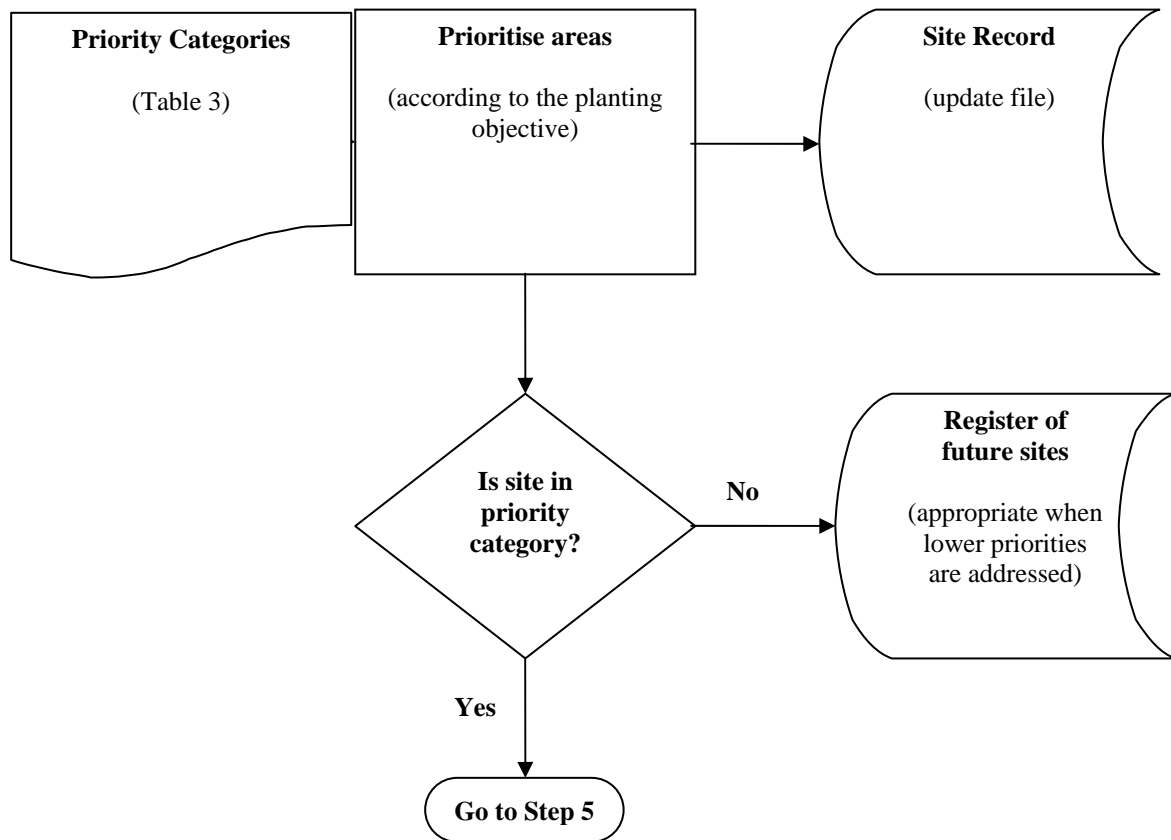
Priority Categories

(Table 3)

Prioritise areas

(according to the planting objective)

Site Record

(update file)

Is site in priority category?

No

Register of future sites

(appropriate when lower priorities are addressed)

Yes

Go to Step 5